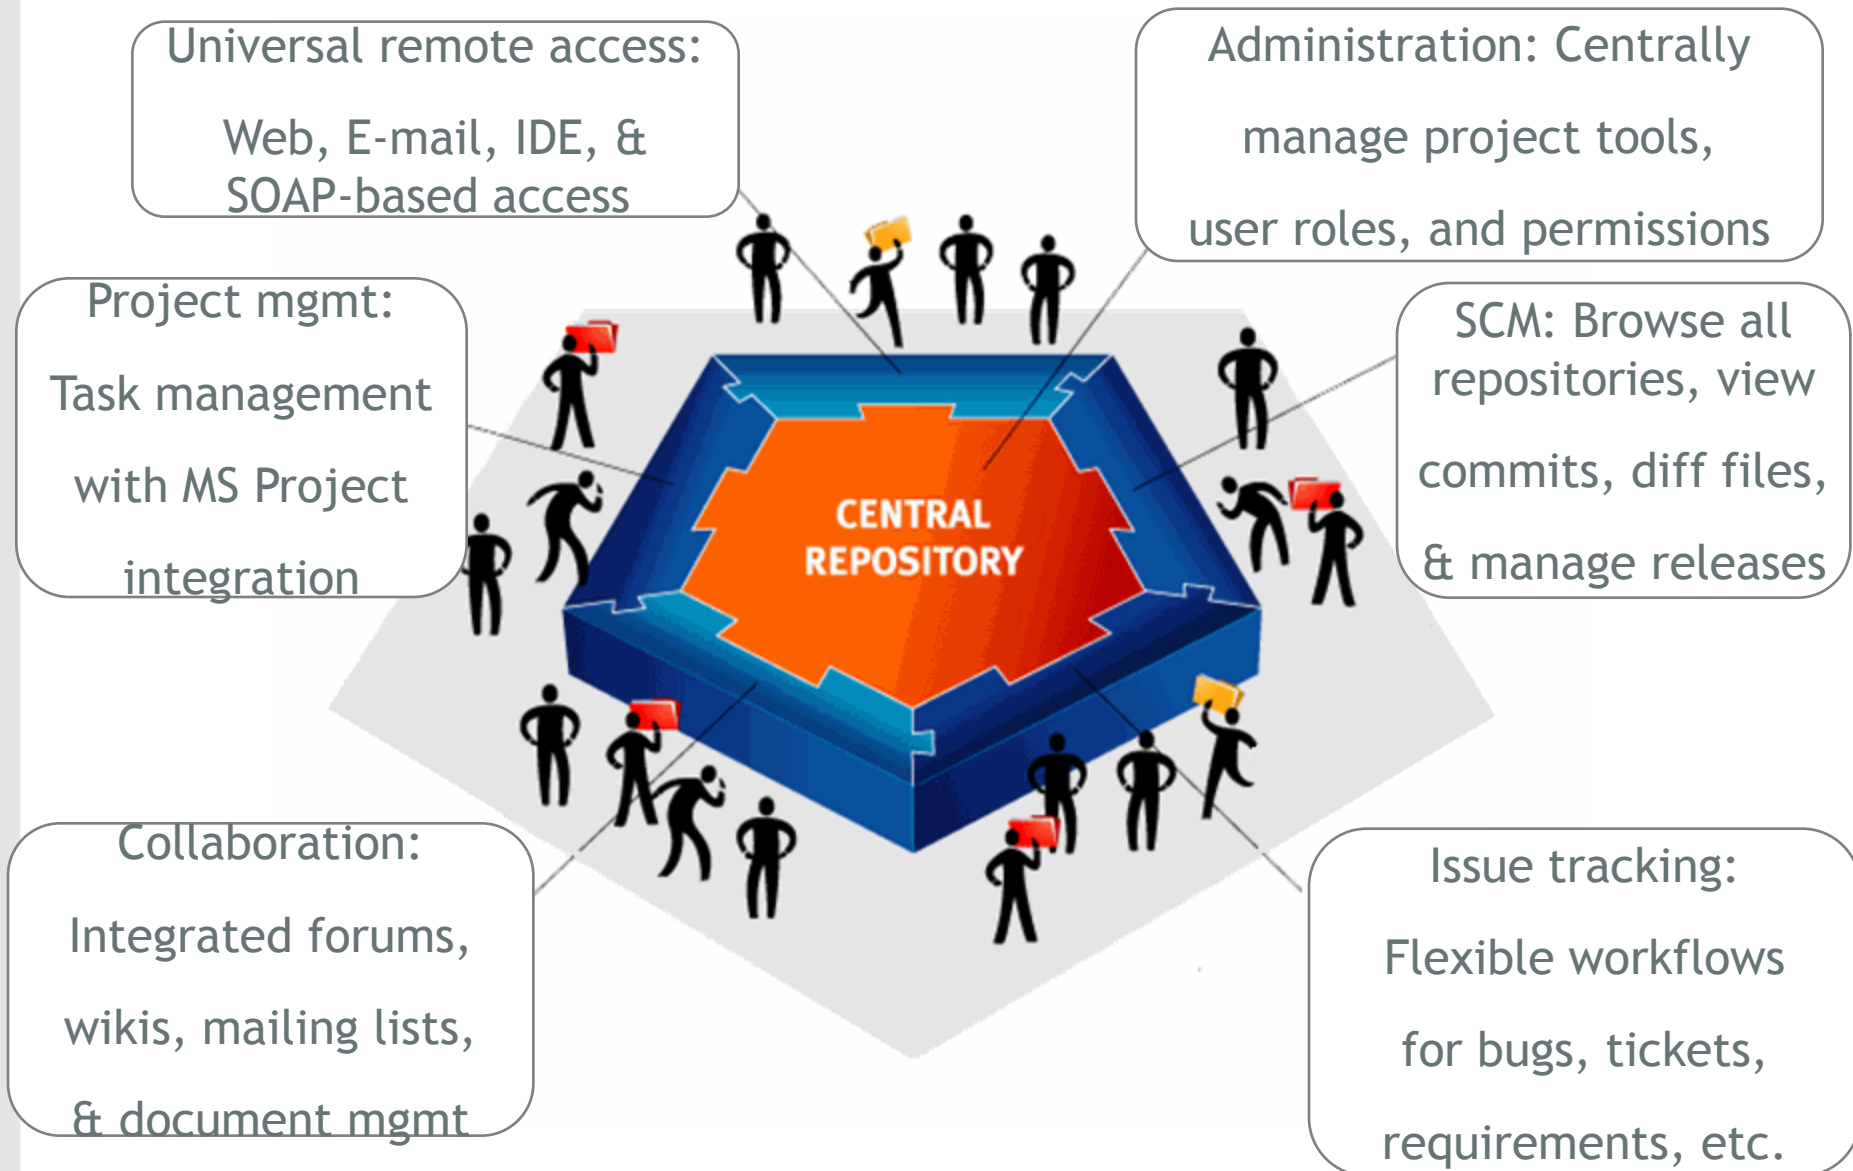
Universal remote access:

Web, E-mail, IDE, & SOAP-based access

Administration: Centrally

manage project tools,

user roles, and permissions

Project mgmt:

Task management

with MS Project

integration

SCM: Browse all repositories, view

commits, diff files,

& manage releases

CENTRAL REPOSITORY

Collaboration:

Integrated forums,

wikis, mailing lists,

& document mgmt

Issue tracking:

Flexible workflows

for bugs, tickets,

requirements, etc.